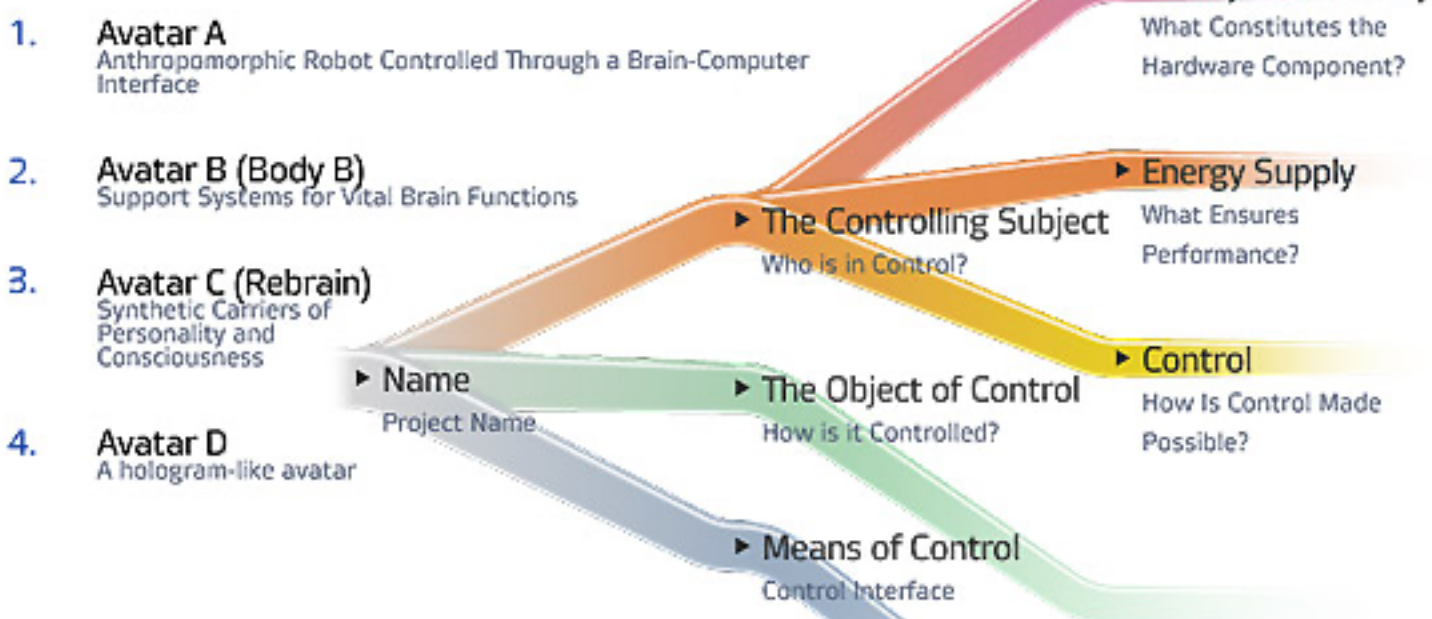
1. Avatar A
Anthropomorphic Robot Controlled Through a Brain-Computer Interface

2. Avatar B (Body B)
Support Systems for Vital Brain Functions

3. Avatar C (Rebrain)
Synthetic Carriers of Personality and Consciousness

4. Avatar D
A hologram-like avatar

▸ Name
Project Name

▸ The Controlling Subject
Who is in Control?

▸ The Object of Control
How is it Controlled?

▸ Means of Control
Control Interface

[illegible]
What Constitutes the Hardware Component?

▸ Energy Supply
What Ensures Performance?

▸ Control
How Is Control Made Possible?